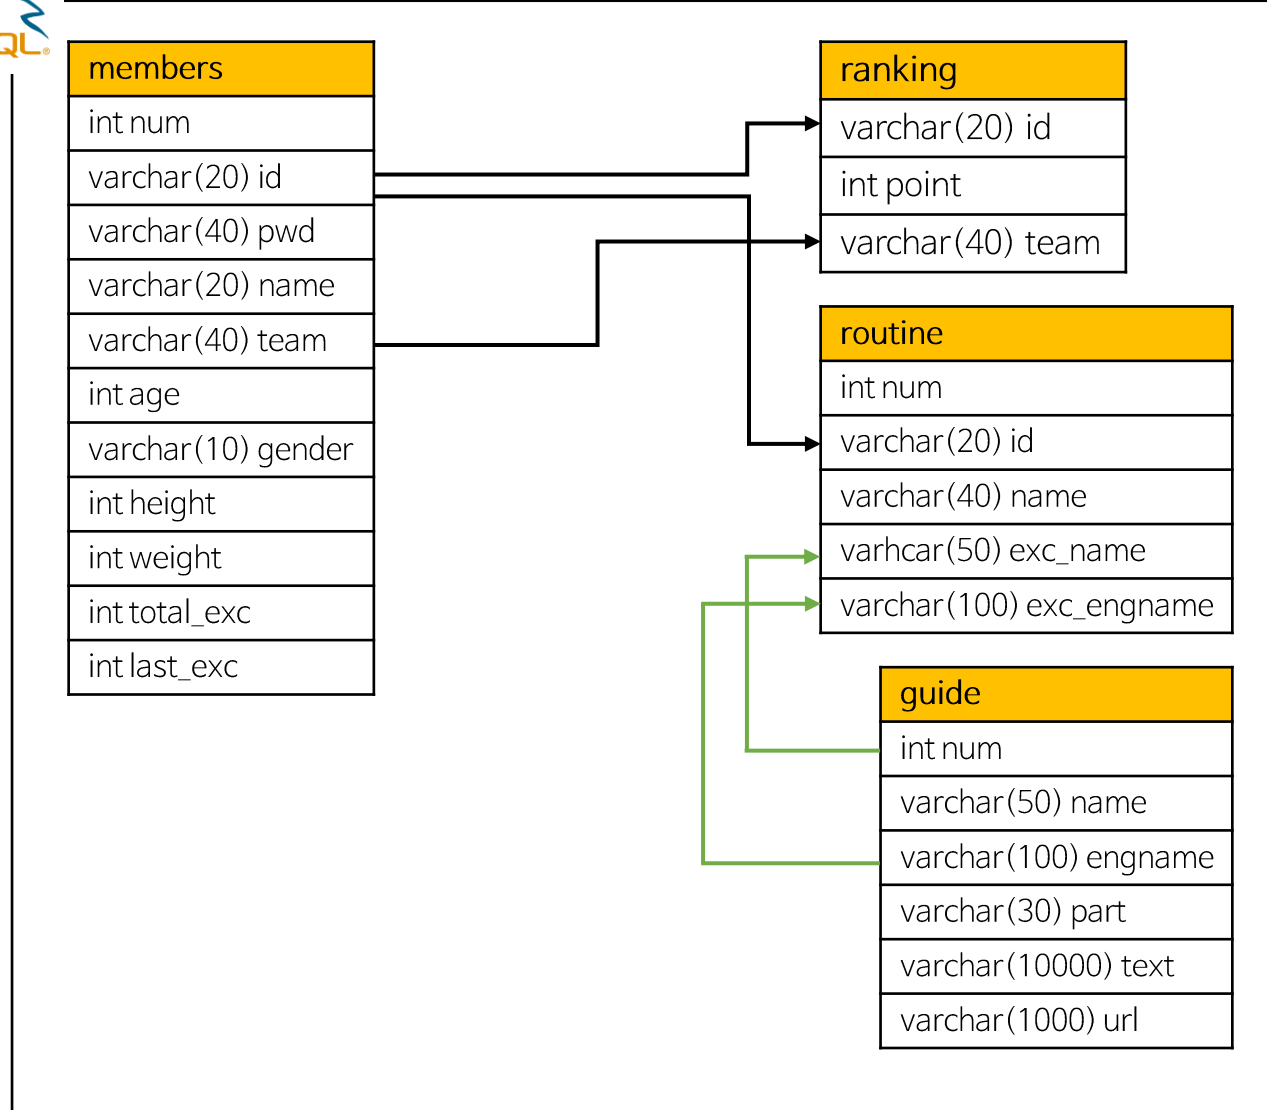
QL

| members |
|---|
| int num |
| varchar(20) id |
| varchar(40) pwd |
| varchar(20) name |
| varchar(40) team |
| int age |
| varchar(10) gender |
| int height |
| int weight |
| int total_exc |
| int last_exc |

| ranking |
|---|
| varchar(20) id |
| int point |
| varchar(40) team |

| routine |
|---|
| int num |
| varchar(20) id |
| varchar(40) name |
| varhcar(50) exc_name |
| varchar(100) exc_engname |

| guide |
|---|
| int num |
| varchar(50) name |
| varchar(100) engname |
| varchar(30) part |
| varchar(10000) text |
| varchar(1000) url |